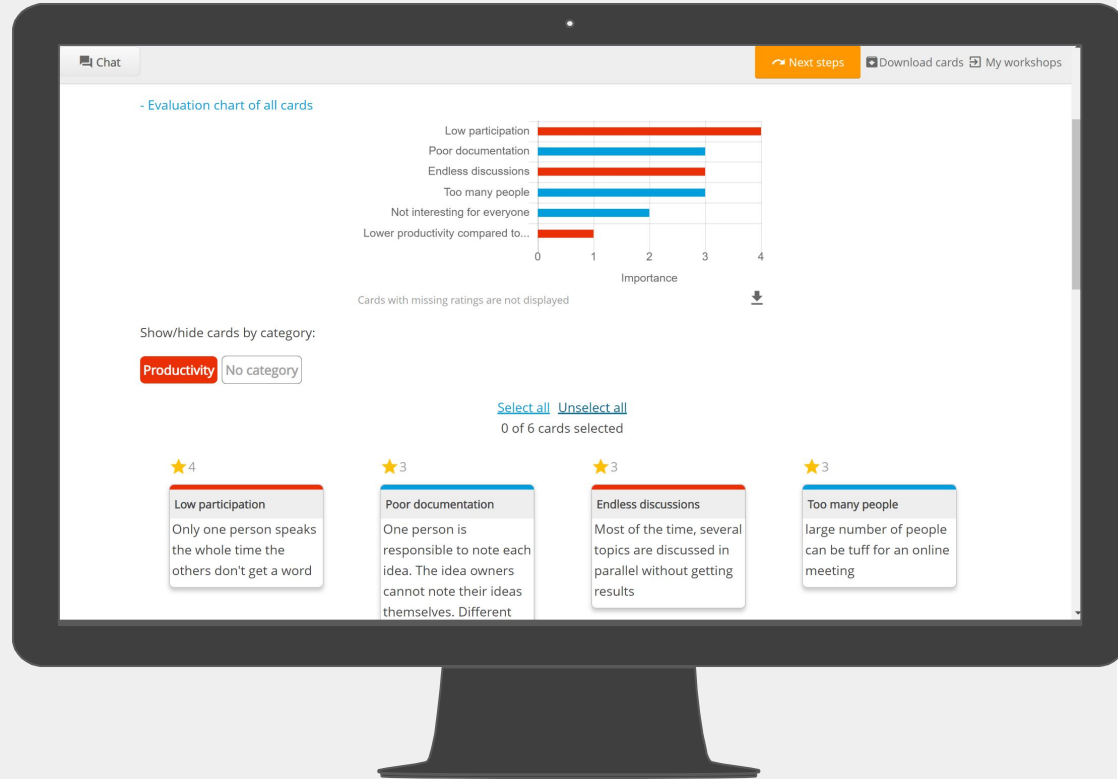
Chat

Next steps Download cards My workshops

- Evaluation chart of all cards

Low participation
Poor documentation
Endless discussions
Too many people
Not interesting for everyone
Lower productivity compared to...

0 1 2 3 4

Importance

Cards with missing ratings are not displayed

Show/hide cards by category:

Productivity No category

Select all Unselect all

0 of 6 cards selected

4
Low participation
Only one person speaks the whole time the others don't get a word

3
Poor documentation
One person is responsible to note each idea. The idea owners cannot note their ideas themselves. Different

3
Endless discussions
Most of the time, several topics are discussed in parallel without getting results

3
Too many people
large number of people can be tuff for an online meeting